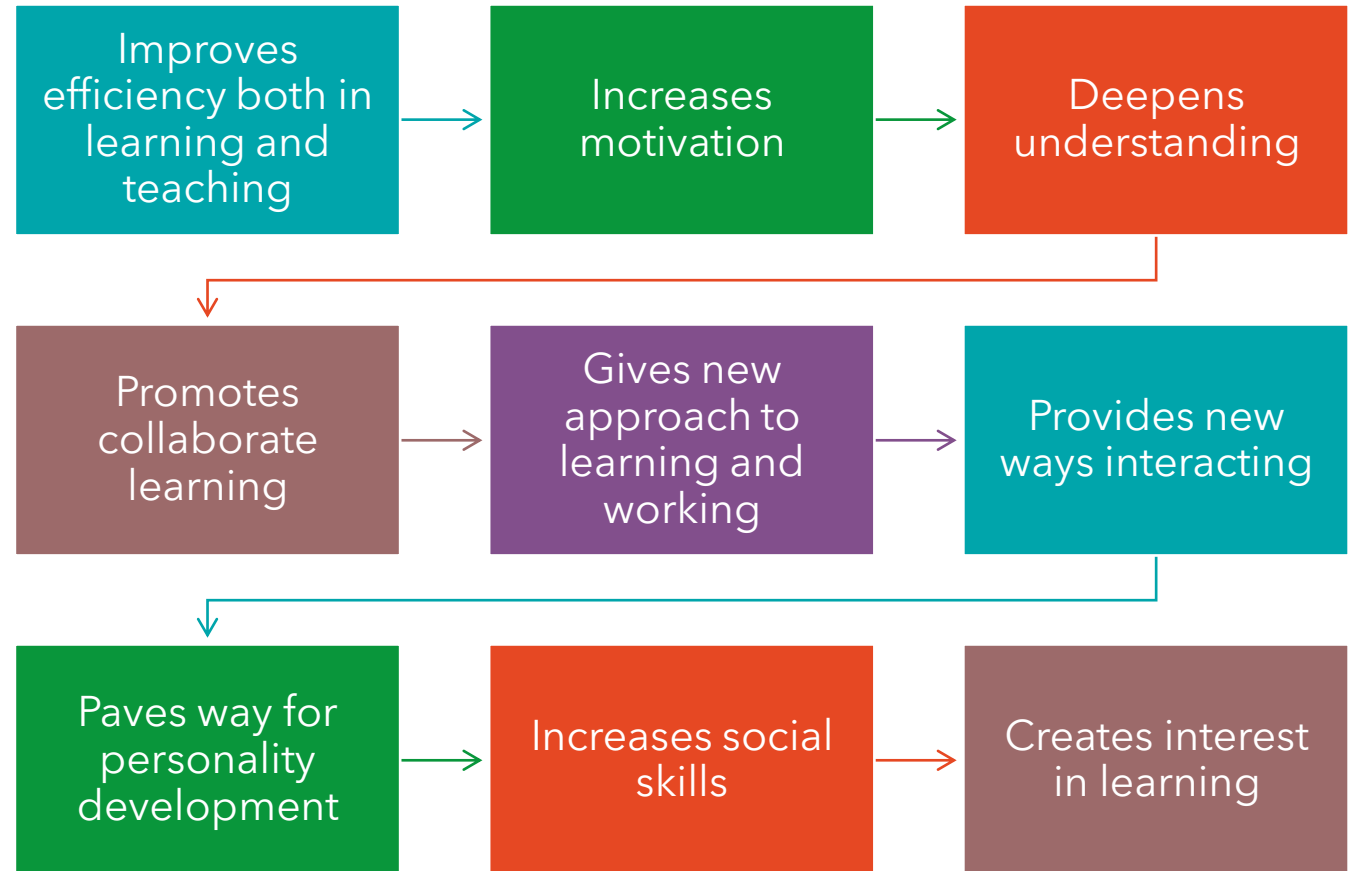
Improves efficiency both in learning and teaching

Increases motivation

Deepens understanding

Promotes collaborate learning

Gives new approach to learning and working

Provides new ways interacting

Paves way for personality development

Increases social skills

Creates interest in learning